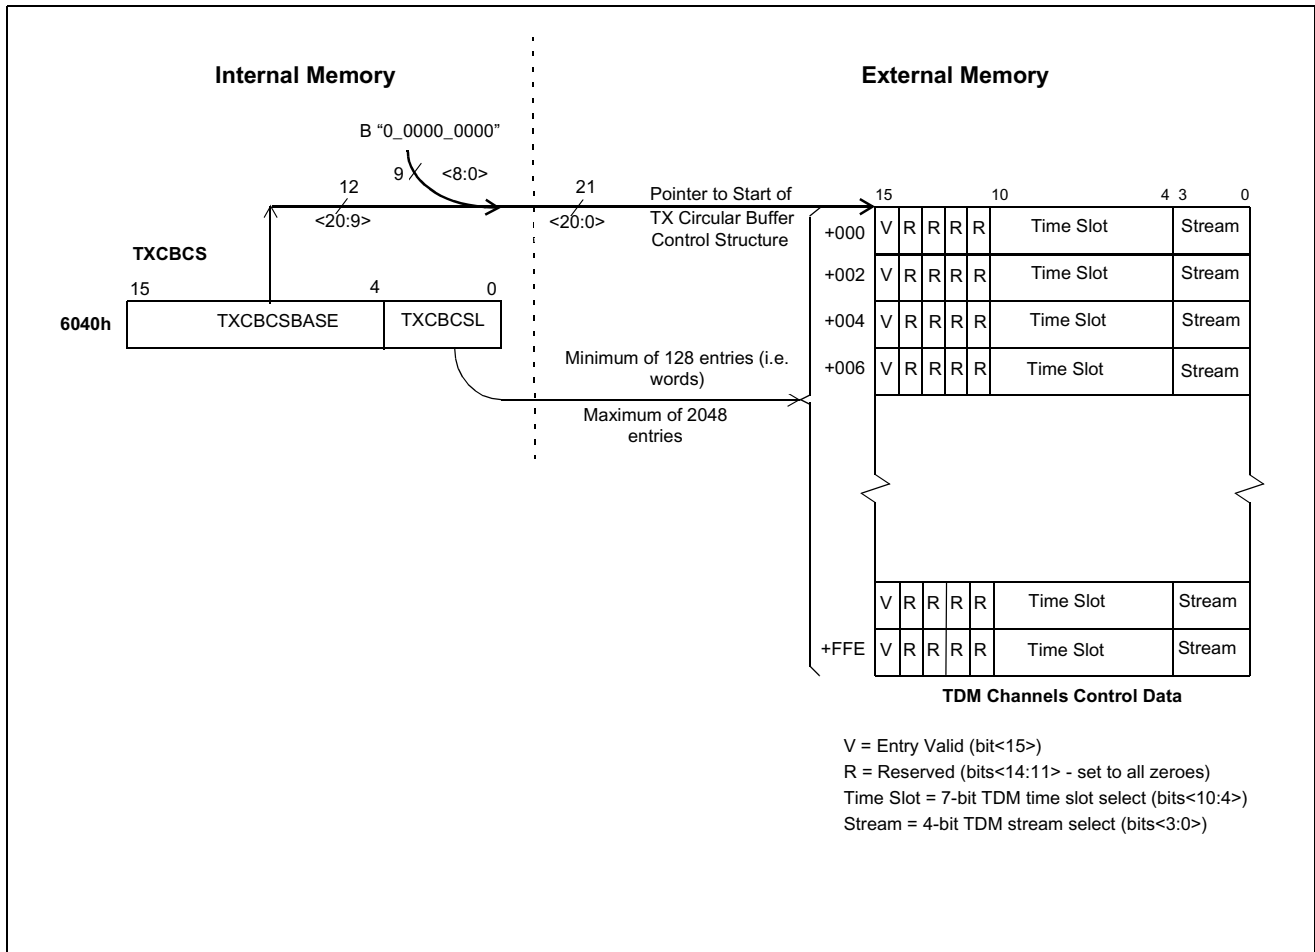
Internal Memory

External Memory

B "0_0000_0000"

9

<8:0>

12

<20:9>

21

<20:0>

Pointer to Start of TX Circular Buffer Control Structure

TXCBCS

15

4

0

6040h

TXCBCSBASE

TXCBCSL

Minimum of 128 entries (i.e. words)

Maximum of 2048 entries

15

10

4

3

0

| | | | | | | | |
|---|---|---|---|---|---|---|---|
| +000 | V | R | R | R | R | Time Slot | Stream |
| +002 | V | R | R | R | R | Time Slot | Stream |
| +004 | V | R | R | R | R | Time Slot | Stream |
| +006 | V | R | R | R | R | Time Slot | Stream |
| | V | R | R | R | R | Time Slot | Stream |
| +FFE | V | R | R | R | R | Time Slot | Stream |

TDM Channels Control Data

V = Entry Valid (bit<15>)
R = Reserved (bits<14:11> - set to all zeroes)
Time Slot = 7-bit TDM time slot select (bits<10:4>)
Stream = 4-bit TDM stream select (bits<3:0>)